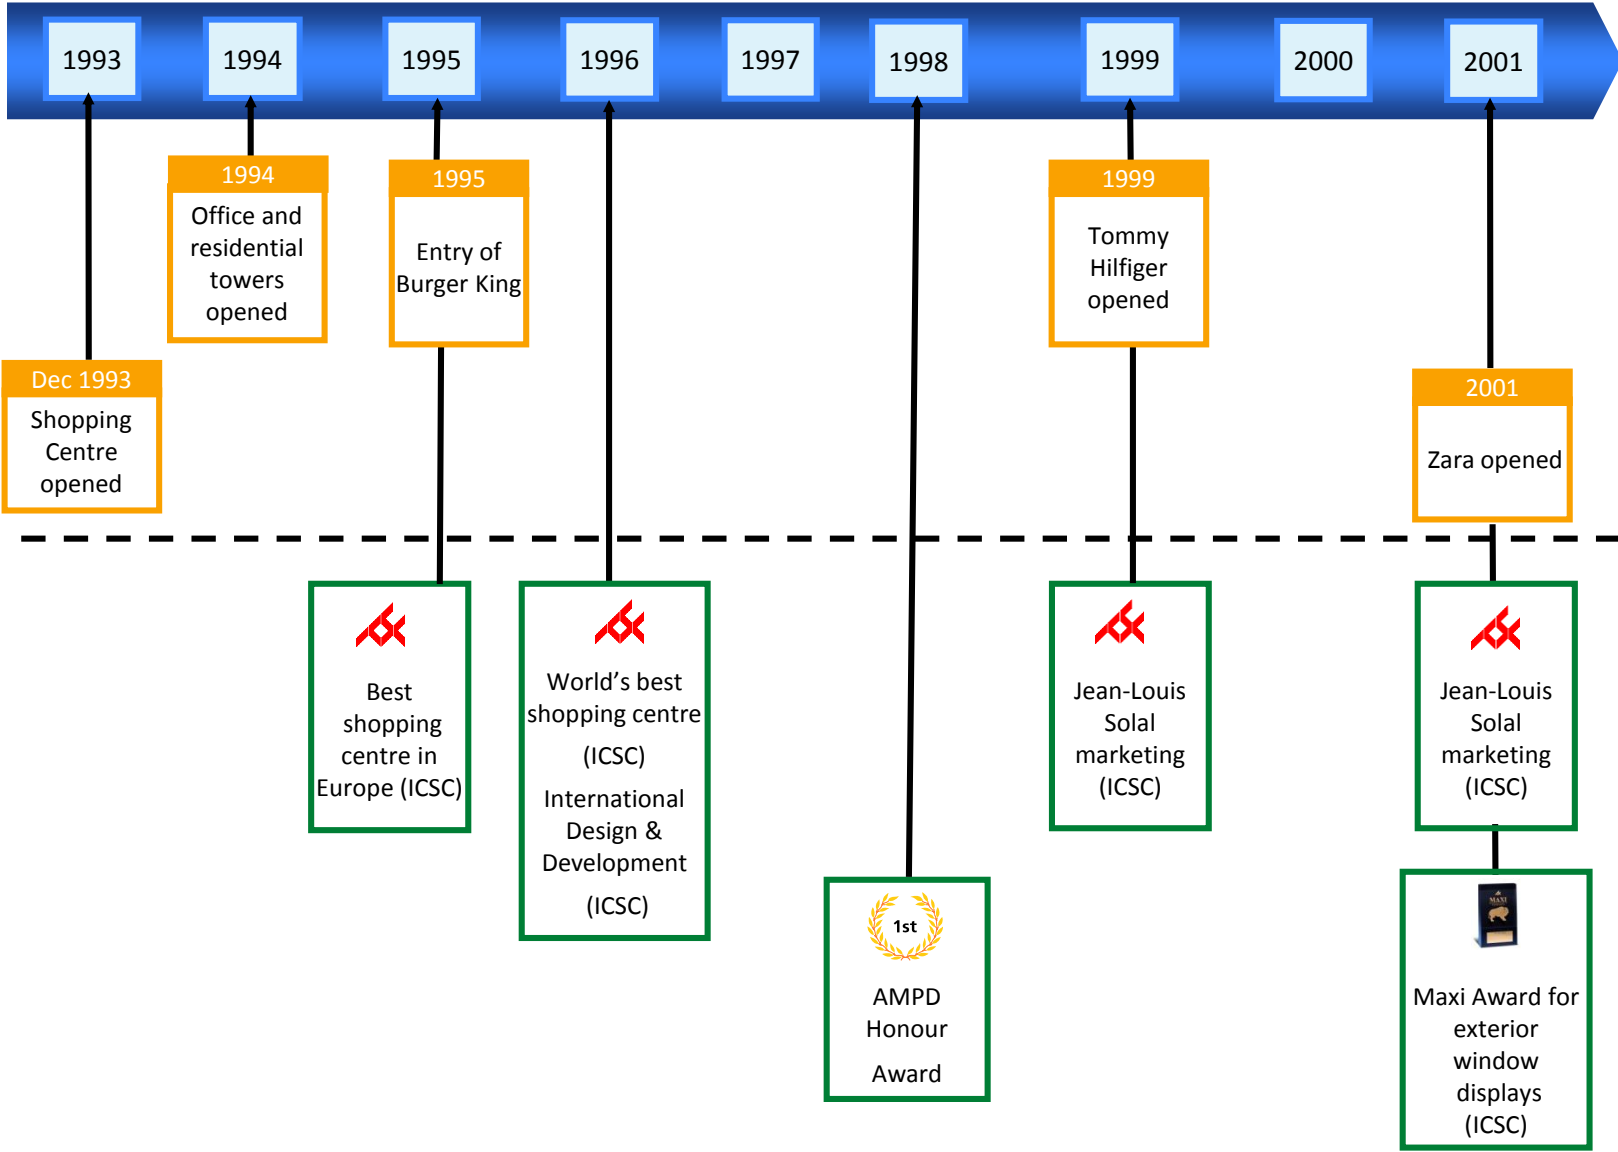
1993 1994 1995 1996 1997 1998 1999 2000 2001

1994
Office and residential towers opened

1995
Entry of Burger King

1999
Tommy Hilfiger opened

Dec 1993
Shopping Centre opened

2001
Zara opened

Best shopping centre in Europe (ICSC)

World’s best shopping centre (ICSC)
International Design & Development (ICSC)

Jean-Louis Solal marketing (ICSC)

Jean-Louis Solal marketing (ICSC)

1st
AMPD Honour Award

Maxi Award for exterior window displays (ICSC)